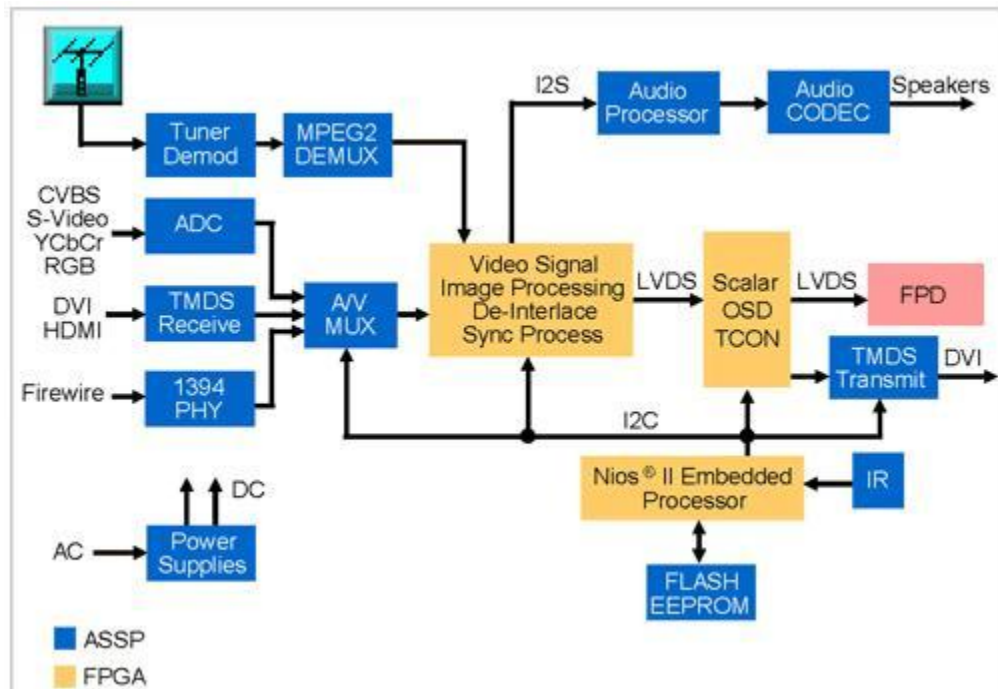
Tuner Demod

MPEG2 DEMUX

I2S

Audio Processor

Audio CODEC

Speakers

CVBS
S-Video
YCbCr
RGB

ADC

DVI
HDMI

TMDS Receive

A/V MUX

Video Signal Image Processing De-Interlace Sync Process

LVDS

Scalar OSD TCON

LVDS

FPD

TMDS Transmit

DVI

Firewire

1394 PHY

I2C

DC

Nios ® II Embedded Processor

IR

AC

Power Supplies

FLASH EEPROM

ASSP

FPGA